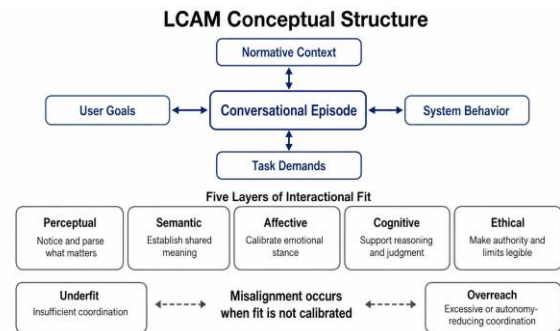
LCAM Conceptual Structure

Normative Context

User Goals

Conversational Episode

System Behavior

Task Demands

Five Layers of Interactional Fit

Perceptual
Notice and parse what matters

Semantic
Establish shared meaning

Affective
Calibrate emotional stance

Cognitive
Support reasoning and judgment

Ethical
Make authority and limits legible

Underfit
Insufficient coordination

Misalignment occurs when fit is not calibrated

Overreach
Excessive or autonomy-reducing coordination